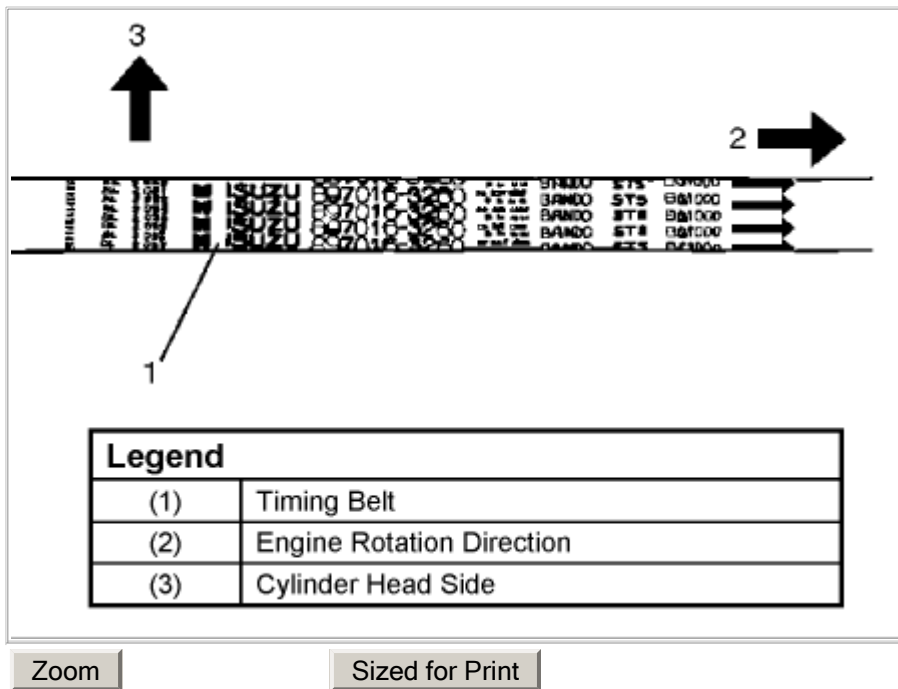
3

2

ISUZU 897010-3250 BANDO STS
ISUZU 897010-3250 BANDO STS
ISUZU 897010-3250 BANDO STS
ISUZU 897010-3250 BANDO STS
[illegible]

1

| Legend | |
|---|---|
| (1) | Timing Belt |
| (2) | Engine Rotation Direction |
| (3) | Cylinder Head Side |

Zoom

Sized for Print